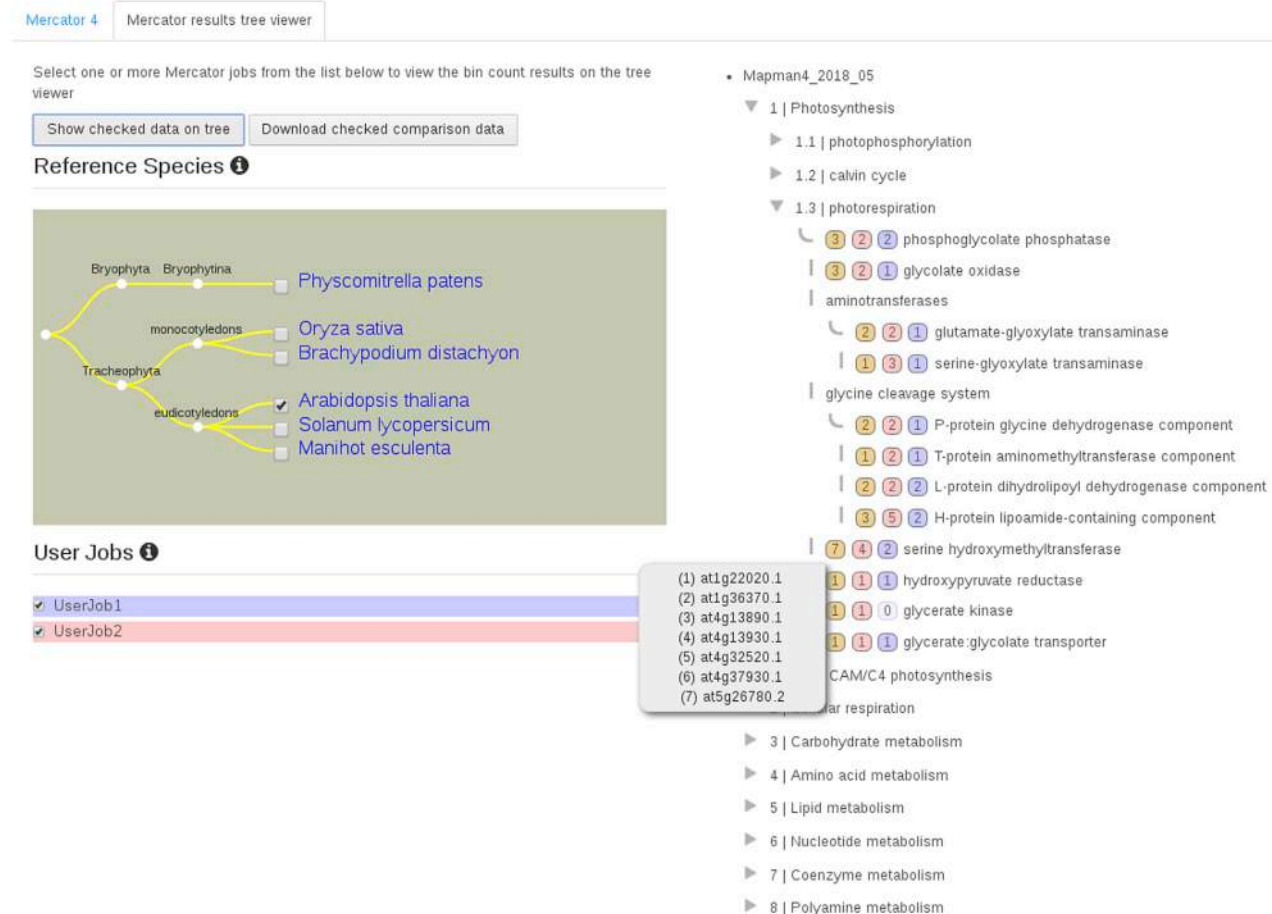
Mercator 4 | Mercator results tree viewer

Select one or more Mercator jobs from the list below to view the bin count results on the tree viewer

Show checked data on tree | Download checked comparison data

Reference Species

Bryophyta Bryophytina
Physcomitrella patens
monocotyledons
Oryza sativa
Brachypodium distachyon
Tracheophyta
eudicotyledons
Arabidopsis thaliana
Solanum lycopersicum
Manihot esculenta

User Jobs

UserJob1
UserJob2

(1) at1g22020.1
(2) at1g36370.1
(3) at4g13890.1
(4) at4g13930.1
(5) at4g32520.1
(6) at4g37930.1
(7) at5g26780.2

• Mapman4_2018_05
1 | Photosynthesis
1.1 | photophosphorylation
1.2 | calvin cycle
1.3 | photorespiration
3 2 2 phosphoglycolate phosphatase
3 2 1 glycolate oxidase
aminotransferases
2 2 1 glutamate-glyoxylate transaminase
1 3 1 serine-glyoxylate transaminase
glycine cleavage system
2 2 1 P-protein glycine dehydrogenase component
1 2 1 T-protein aminomethyltransferase component
2 2 2 L-protein dihydrolipoyl dehydrogenase component
3 5 2 H-protein lipoamide-containing component
7 4 2 serine hydroxymethyltransferase
1 1 1 hydroxypyruvate reductase
1 1 0 glycerate kinase
1 1 1 glycerate:glycolate transporter
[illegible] CAM/C4 photosynthesis
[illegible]ar respiration
3 | Carbohydrate metabolism
4 | Amino acid metabolism
5 | Lipid metabolism
6 | Nucleotide metabolism
7 | Coenzyme metabolism
8 | Polyamine metabolism